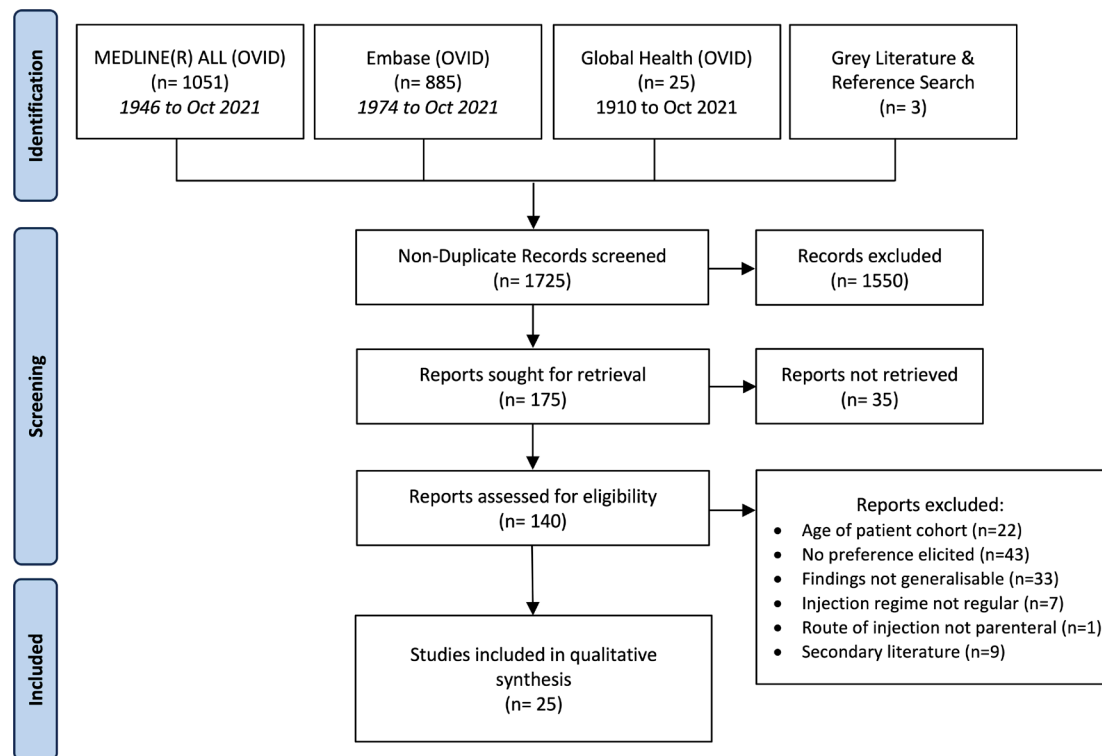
Identification

MEDLINE(R) ALL (OVID)
(n= 1051)
*1946 to Oct 2021*

Embase (OVID)
(n= 885)
*1974 to Oct 2021*

Global Health (OVID)
(n= 25)
1910 to Oct 2021

Grey Literature & Reference Search
(n= 3)

Screening

Non-Duplicate Records screened
(n= 1725)

Records excluded
(n= 1550)

Reports sought for retrieval
(n= 175)

Reports not retrieved
(n= 35)

Reports assessed for eligibility
(n= 140)

Reports excluded:
- Age of patient cohort (n=22)
- No preference elicited (n=43)
- Findings not generalisable (n=33)
- Injection regime not regular (n=7)
- Route of injection not parenteral (n=1)
- Secondary literature (n=9)

Included

Studies included in qualitative synthesis
(n= 25)